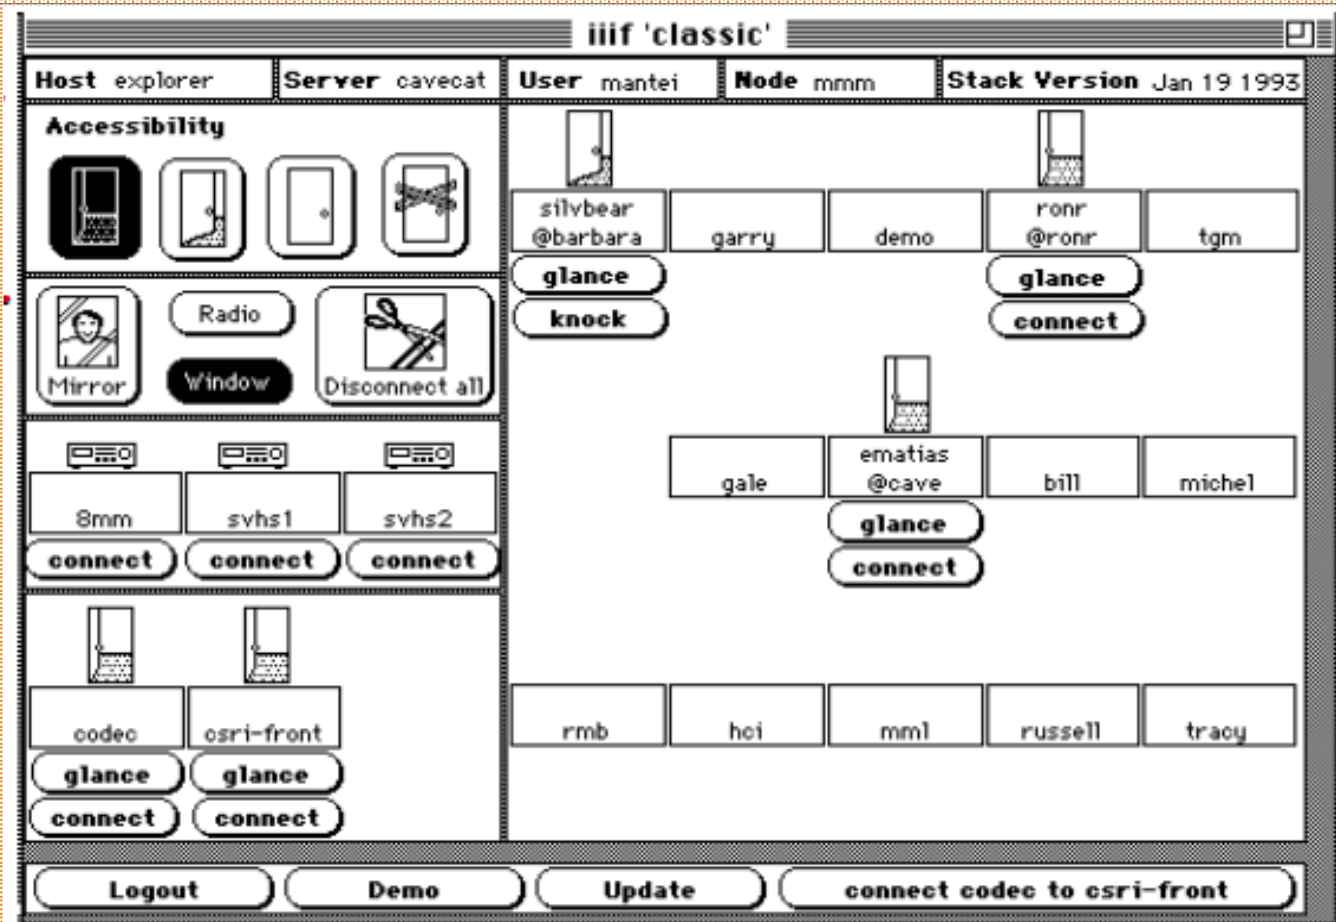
iiif 'classic'

Host explorer

Server cavecat

User mantei

Node mmm

Stack Version Jan 19 1993

Accessibility

Mirror

Radio

Window

Disconnect all

8mm

svhs1

svhs2

connect

connect

connect

codec

csri-front

glance

glance

connect

connect

silvbear @barbara

garry

demo

ronr @ronr

tgm

glance

knock

glance

connect

gale

ematias @cave

bill

michel

glance

connect

rmb

hci

mml

russell

tracy

Logout

Demo

Update

connect codec to csri-front